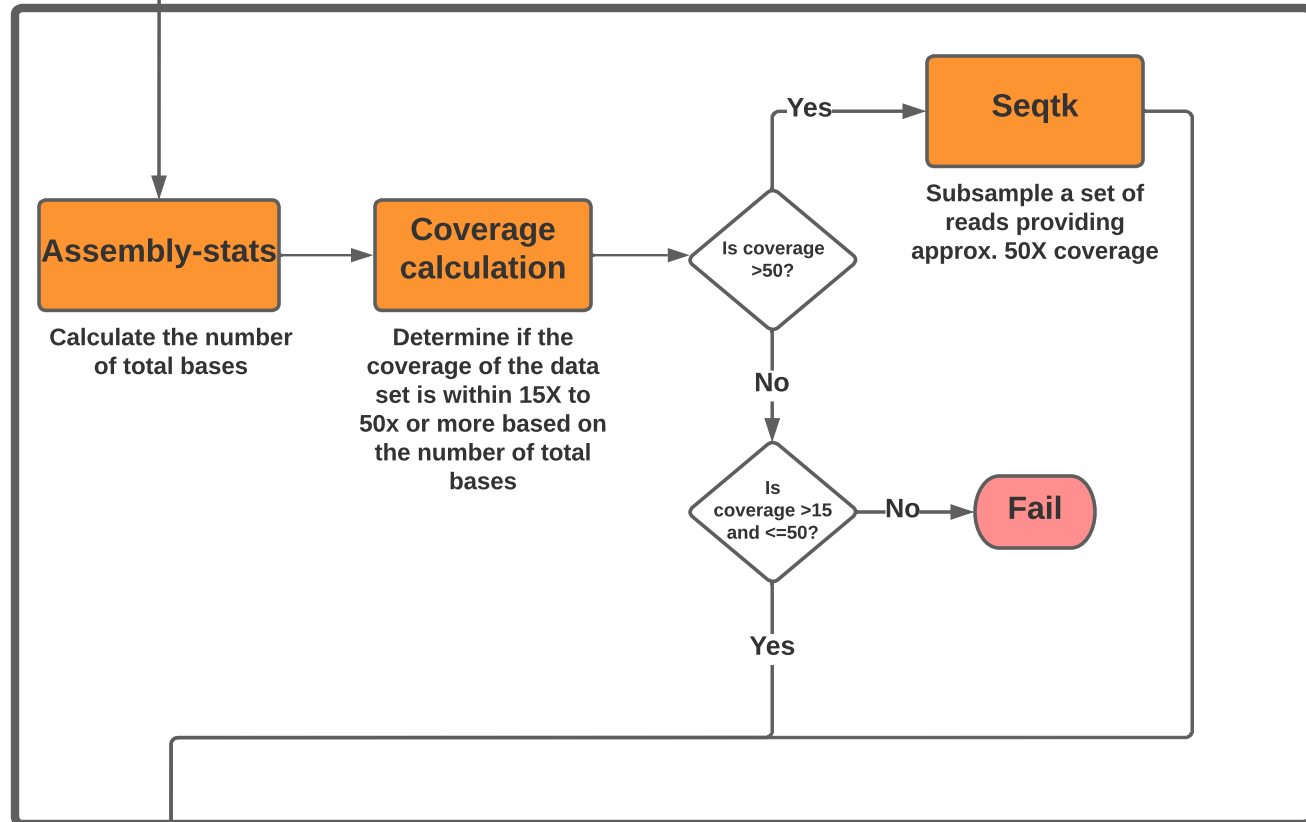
Assembly-stats

Calculate the number of total bases

Coverage calculation

Determine if the coverage of the data set is within 15X to 50x or more based on the number of total bases

Is coverage >50?

Yes

Seqtk

Subsample a set of reads providing approx. 50X coverage

No

Is coverage >15 and <=50?

No

Fail

Yes